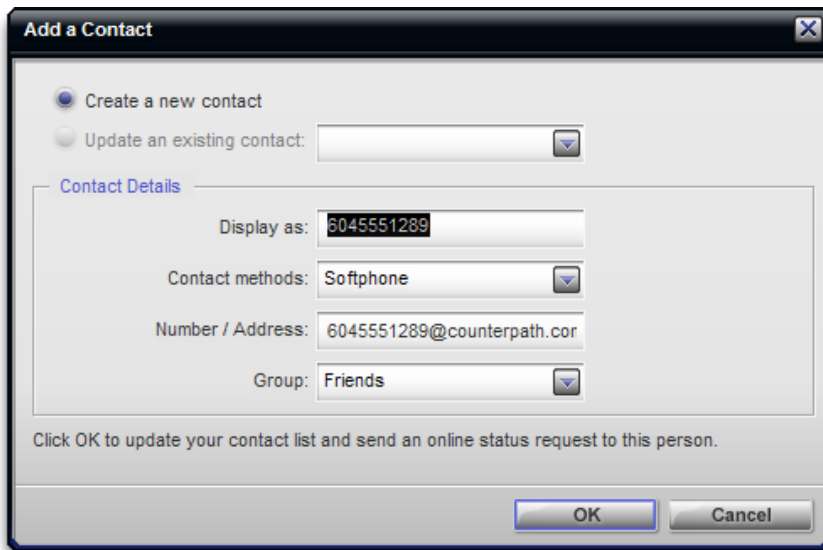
Add a Contact

Create a new contact

Update an existing contact:

Contact Details

Display as: 6045551289

Contact methods: Softphone

Number / Address: 6045551289@counterpath.cor

Group: Friends

Click OK to update your contact list and send an online status request to this person.

OK

Cancel